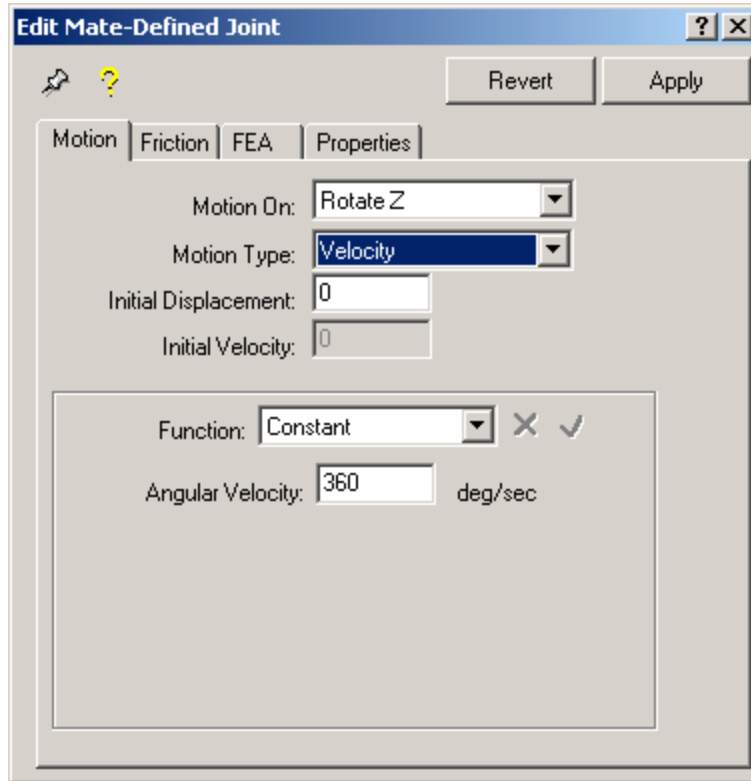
Edit Mate-Defined Joint

? X

?

Revert

Apply

Motion | Friction | FEA | Properties

Motion On: Rotate Z

Motion Type: Velocity

Initial Displacement: 0

Initial Velocity: 0

Function: Constant

Angular Velocity: 360 deg/sec